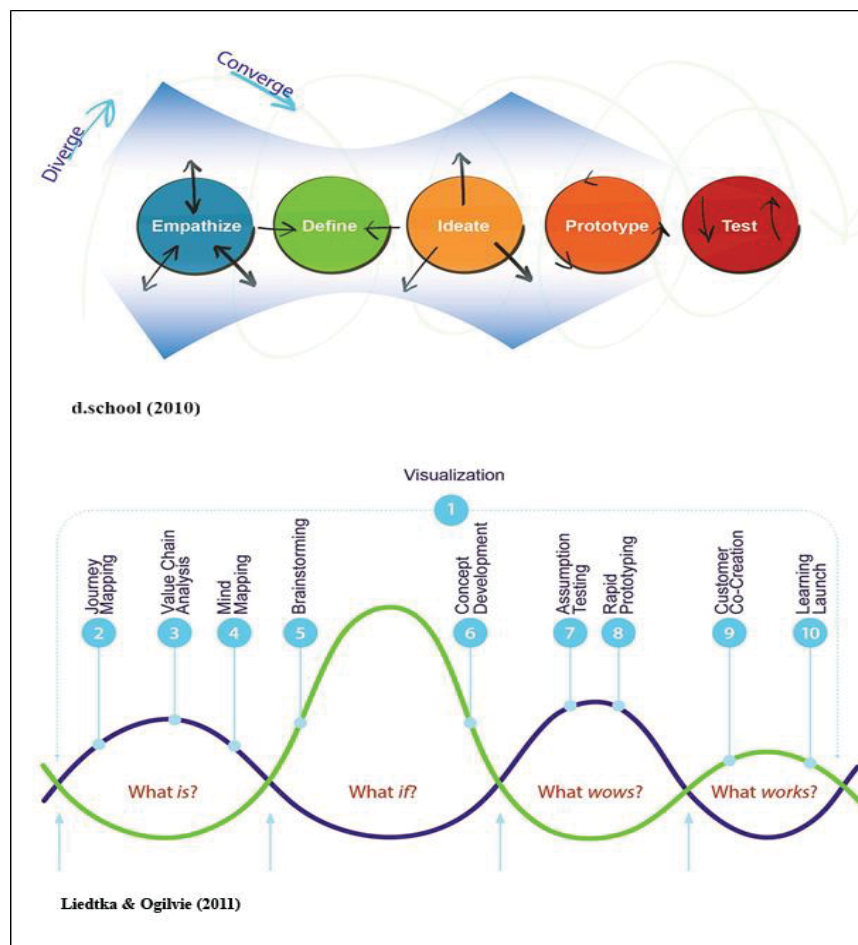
Converge

Diverge

Empathize

Define

Ideate

Prototype

Test

d.school (2010)

Visualization

1

Journey Mapping

2

Value Chain Analysis

3

Mind Mapping

4

Brainstorming

5

Concept Development

6

Assumption Testing

7

Rapid Prototyping

8

Customer Co-Creation

9

Learning Launch

10

What *is*?

What *if*?

What *wows*?

What *works*?

Liedtka & Ogilvie (2011)